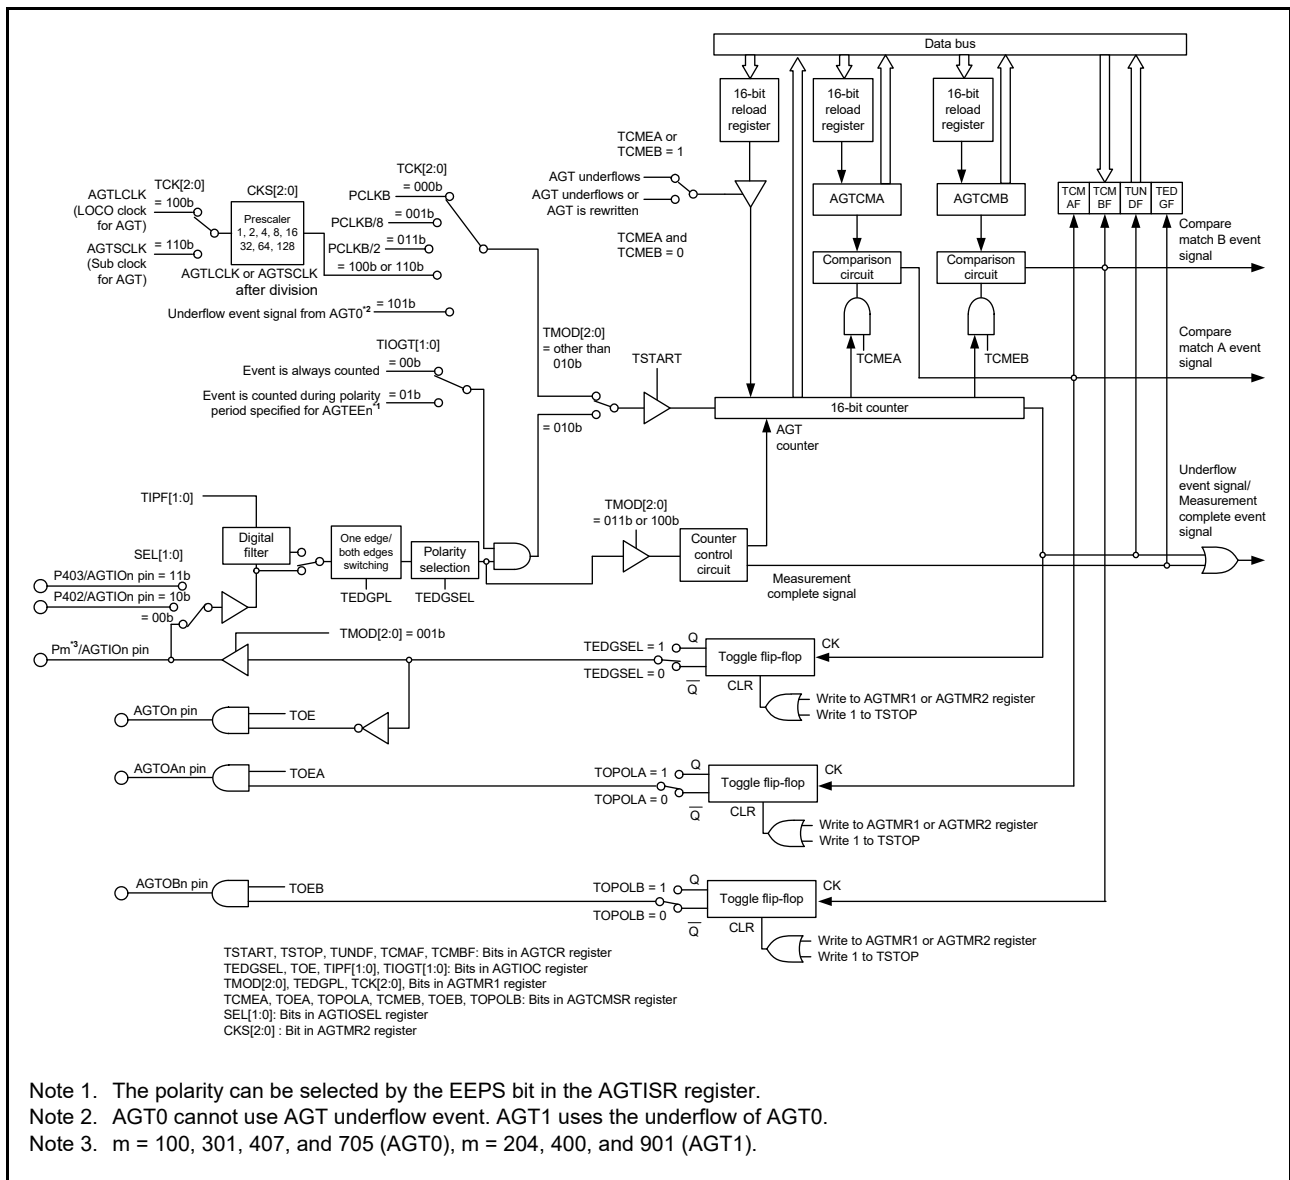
Data bus

16-bit reload register

16-bit reload register

16-bit reload register

TCMEA or TCMEB = 1

AGT underflows

AGT underflows or AGT is rewritten

TCMEA and TCMEB = 0

AGTCMA

AGTCMB

TCM AF

TCM BF

TUN DF

TED GF

Compare match B event signal

Comparison circuit

Comparison circuit

AGTLCLK (LOCO clock for AGT)

TCK[2:0] = 100b

CKS[2:0]

Prescaler 1, 2, 4, 8, 16 32, 64, 128

AGTSCLK (Sub clock for AGT)

= 110b

AGTLCLK or AGTSCLK after division

TCK[2:0]

PCLKB = 000b

PCLKB/8 = 001b

PCLKB/2 = 011b

= 100b or 110b

Underflow event signal from AGT0$^{*2}$ = 101b

TMOD[2:0] = other than 010b

TSTART

TCMEA

TCMEB

Compare match A event signal

TIOGT[1:0]

Event is always counted = 00b

Event is counted during polarity period specified for AGTEEn$^{*1}$ = 01b

= 010b

16-bit counter

AGT counter

Underflow event signal/ Measurement complete event signal

TIPF[1:0]

Digital filter

One edge/ both edges switching

Polarity selection

TMOD[2:0] = 011b or 100b

Counter control circuit

SEL[1:0]

P403/AGTIOn pin = 11b

P402/AGTIOn pin = 10b

= 00b

TEDGPL

TEDGSEL

Measurement complete signal

Pm$^{*3}$/AGTIOn pin

TMOD[2:0] = 001b

TEDGSEL = 1

Q

TEDGSEL = 0

$\overline{Q}$

Toggle flip-flop

CK

CLR

Write to AGTMR1 or AGTMR2 register

Write 1 to TSTOP

AGTOn pin

TOE

AGTOAn pin

TOEA

TOPOLA = 1

Q

TOPOLA = 0

$\overline{Q}$

Toggle flip-flop

CK

CLR

Write to AGTMR1 or AGTMR2 register

Write 1 to TSTOP

AGTOBn pin

TOEB

TOPOLB = 1

Q

TOPOLB = 0

$\overline{Q}$

Toggle flip-flop

CK

CLR

Write to AGTMR1 or AGTMR2 register

Write 1 to TSTOP

TSTART, TSTOP, TUNDF, TCMAF, TCMBF: Bits in AGTCR register
TEDGSEL, TOE, TIPF[1:0], TIOGT[1:0]: Bits in AGTIOC register
TMOD[2:0], TEDGPL, TCK[2:0], Bits in AGTMR1 register
TCMEA, TOEA, TOPOLA, TCMEB, TOEB, TOPOLB: Bits in AGTCMSR register
SEL[1:0]: Bits in AGTIOSEL register
CKS[2:0] : Bit in AGTMR2 register

Note 1. The polarity can be selected by the EEPS bit in the AGTISR register.
Note 2. AGT0 cannot use AGT underflow event. AGT1 uses the underflow of AGT0.
Note 3. m = 100, 301, 407, and 705 (AGT0), m = 204, 400, and 901 (AGT1).